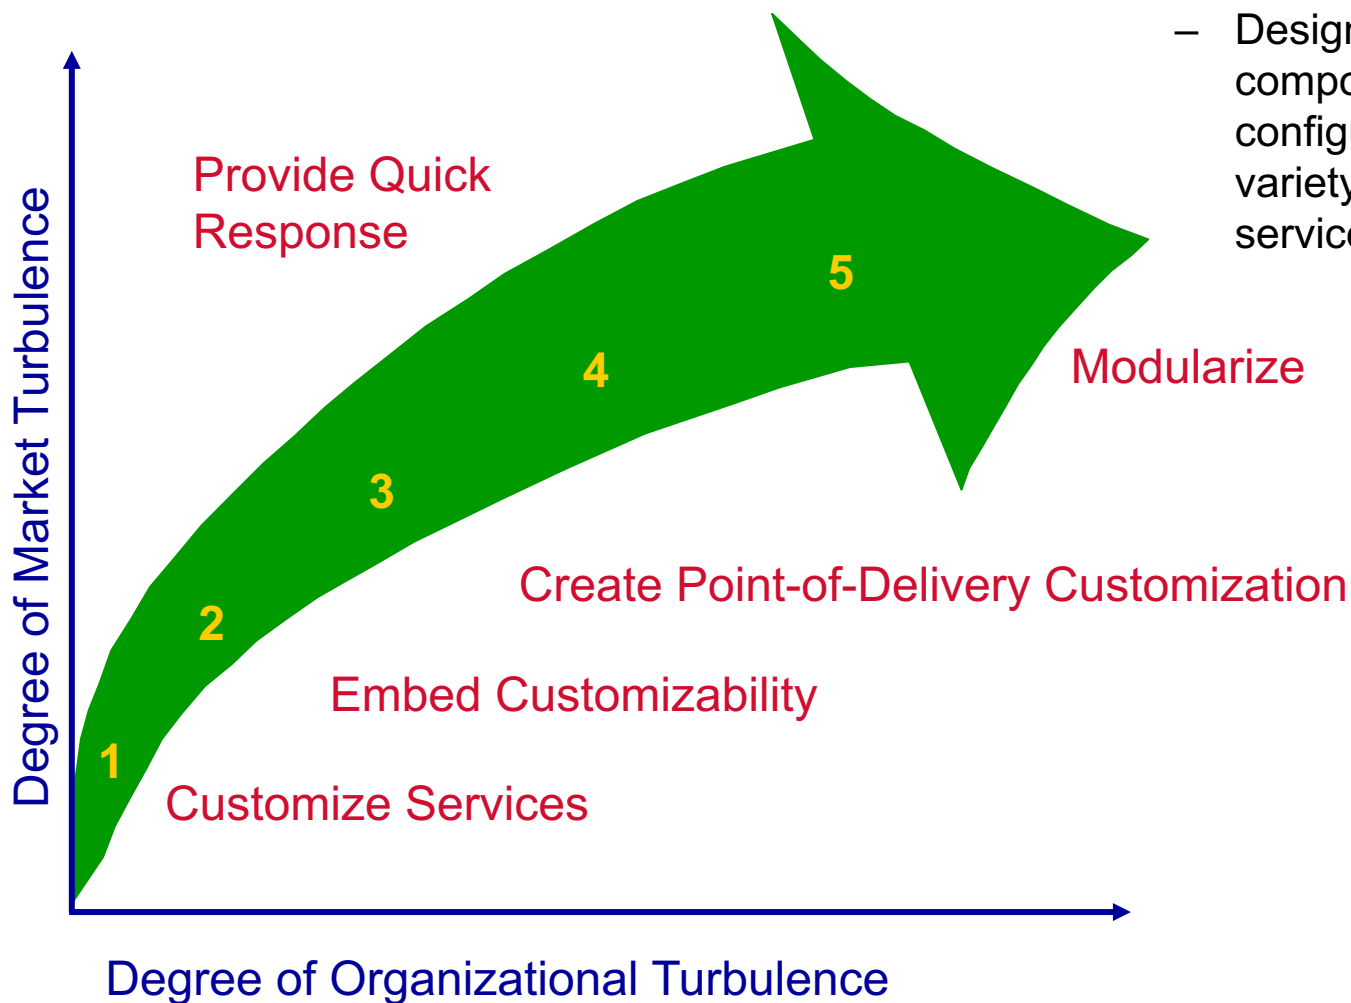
Degree of Market Turbulence

Provide Quick Response

5

4

3

2

1

Modularize

Create Point-of-Delivery Customization

Embed Customizability

Customize Services

Degree of Organizational Turbulence

– Design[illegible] compo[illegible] config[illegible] variety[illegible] servic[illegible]